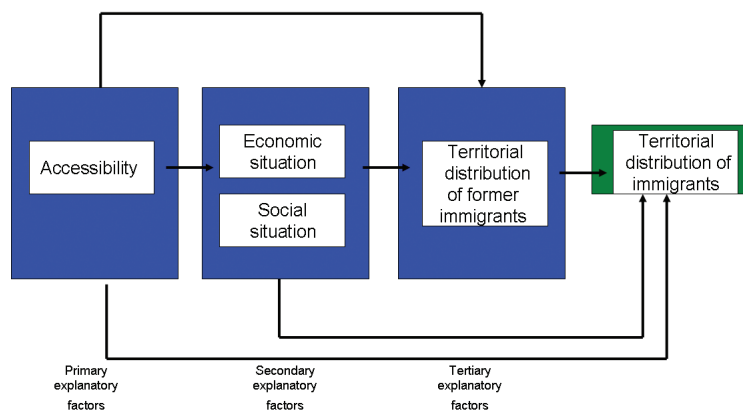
Accessibility

Economic situation

Social situation

Territorial distribution of former immigrants

Territorial distribution of immigrants

Primary explanatory factors

Secondary explanatory factors

Tertiary explanatory factors